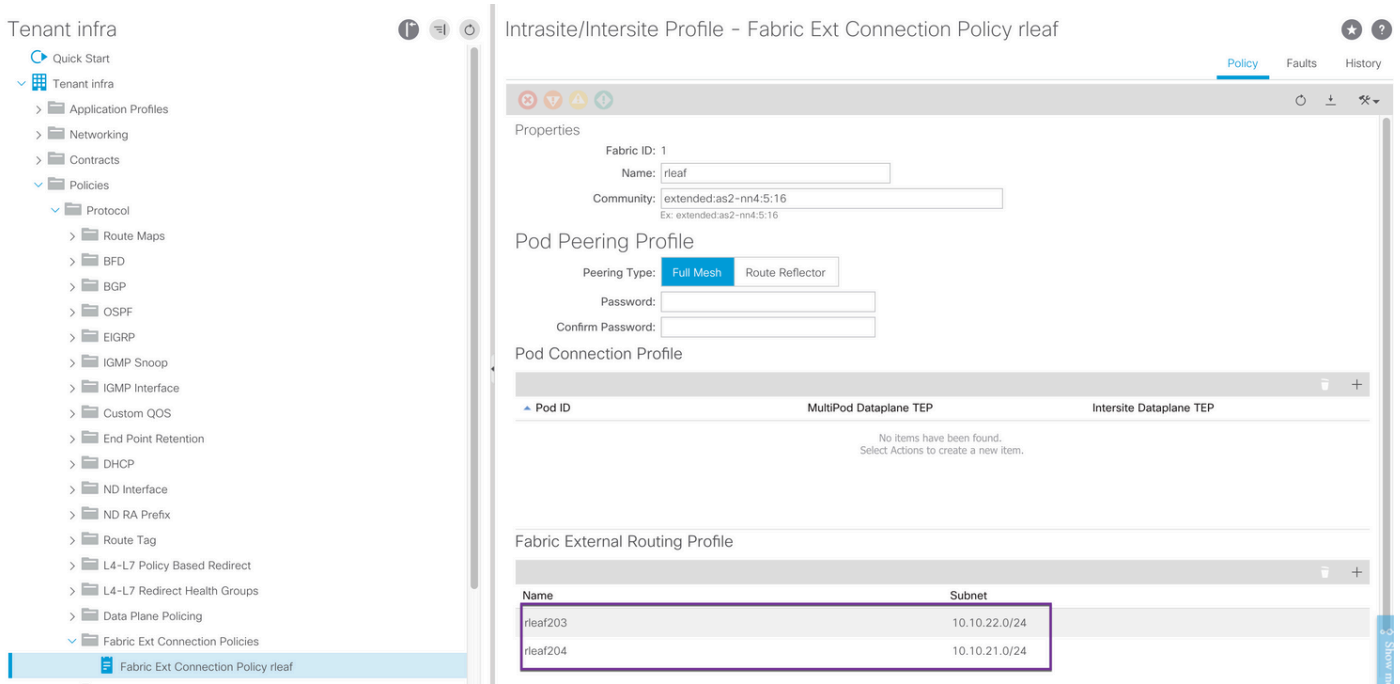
Tenant infra

Quick Start
Tenant infra
Application Profiles
Networking
Contracts
Policies
Protocol
Route Maps
BFD
BGP
OSPF
EIGRP
IGMP Snoop
IGMP Interface
Custom QOS
End Point Retention
DHCP
ND Interface
ND RA Prefix
Route Tag
L4-L7 Policy Based Redirect
L4-L7 Redirect Health Groups
Data Plane Policing
Fabric Ext Connection Policies
Fabric Ext Connection Policy rleaf

Intrasite/Intersite Profile - Fabric Ext Connection Policy rleaf

Policy Faults History

Properties
Fabric ID: 1
Name: rleaf
Community: extended:as2-nn4:5:16
Ex: extended:as2-nn4:5:16

Pod Peering Profile
Peering Type: Full Mesh Route Reflector
Password:
Confirm Password:

Pod Connection Profile

| Pod ID | MultiPod Dataplane TEP | Intersite Dataplane TEP |
|---|---|---|

No items have been found.
Select Actions to create a new item.

Fabric External Routing Profile

| Name | Subnet |
|---|---|
| rleaf203 | 10.10.22.0/24 |
| rleaf204 | 10.10.21.0/24 |

Show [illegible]